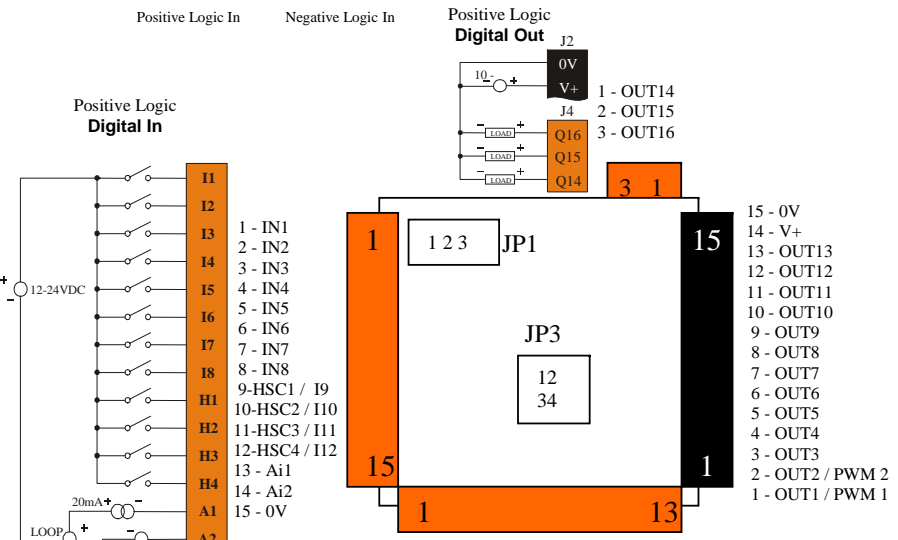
Positive Logic In Negative Logic In Positive Logic
Digital Out

J2
0V
V+
10 - +
1 - OUT14
2 - OUT15
3 - OUT16
J4
LOAD Q16
LOAD Q15
LOAD Q14
- +
- +
- +

Positive Logic
Digital In

I1
I2
I3
I4
I5
I6
I7
I8
H1
H2
H3
H4
A1
A2

+
-
12-24VDC

1 - IN1
2 - IN2
3 - IN3
4 - IN4
5 - IN5
6 - IN6
7 - IN7
8 - IN8
9-HSC1 / I9
10-HSC2 / I10
11-HSC3 / I11
12-HSC4 / I12
13 - Ai1
14 - Ai2
15 - 0V

20mA + -
LOOP +

3 1
1
1 2 3 JP1
15
JP3
12
34
15
1
1
13

15 - 0V
14 - V+
13 - OUT13
12 - OUT12
11 - OUT11
10 - OUT10
9 - OUT9
8 - OUT8
7 - OUT7
6 - OUT6
5 - OUT5
4 - OUT4
3 - OUT3
2 - OUT2 / PWM 2
1 - OUT1 / PWM 1